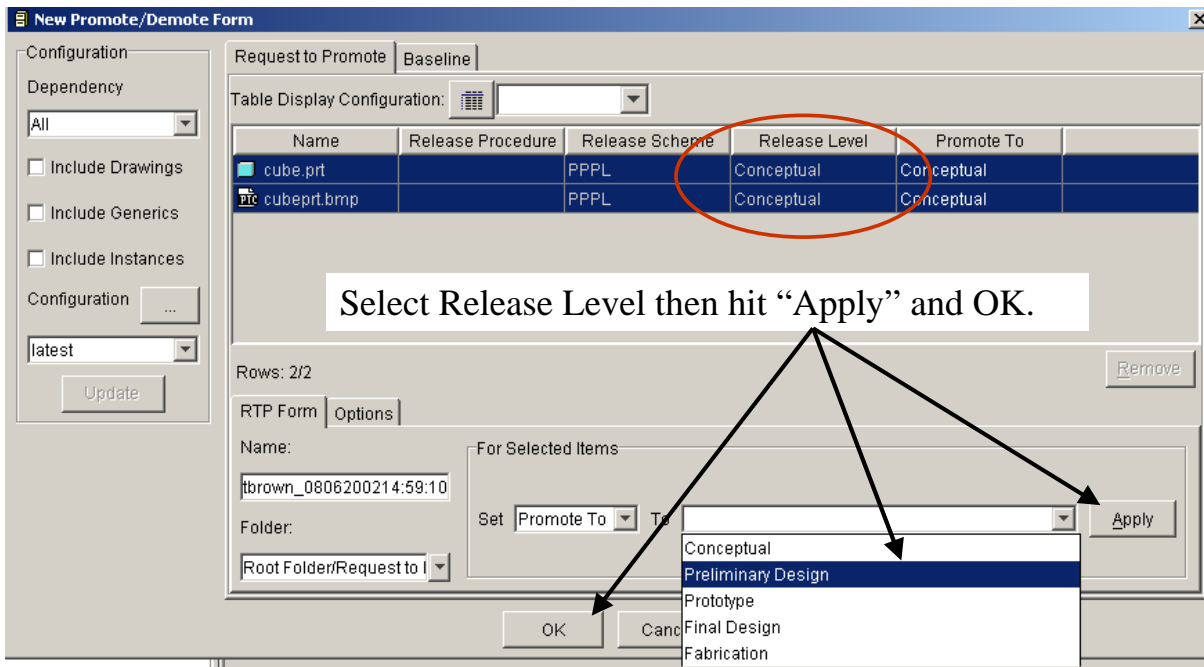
New Promote/Demote Form

Configuration
Dependency
All
Include Drawings
Include Generics
Include Instances
Configuration ...
latest
Update

Request to Promote | Baseline
Table Display Configuration:

| Name | Release Procedure | Release Scheme | Release Level | Promote To |
|---|---|---|---|---|
| cube.prt | | PPPL | Conceptual | Conceptual |
| cubeprt.bmp | | PPPL | Conceptual | Conceptual |

Select Release Level then hit “Apply” and OK.

Rows: 2/2
Remove

RTP Form | Options
Name:
tbrown_0806200214:59:10
Folder:
Root Folder/Request to I

For Selected Items
Set Promote To To
Apply

Conceptual
Preliminary Design
Prototype
Final Design
Fabrication

OK
Canc